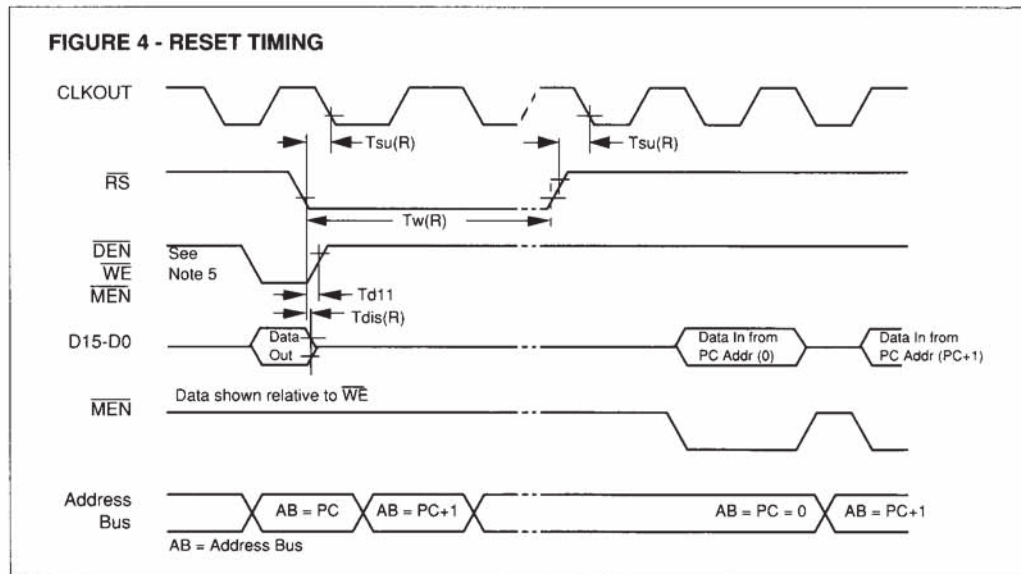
FIGURE 4 - RESET TIMING

CLKOUT

Tsu(R)

Tsu(R)

$\overline{RS}$

Tw(R)

$\overline{DEN}$
$\overline{WE}$
$\overline{MEN}$

See Note 5

Td11

Tdis(R)

D15-D0

Data Out

Data In from PC Addr (0)

Data In from PC Addr (PC+1)

Data shown relative to $\overline{WE}$

$\overline{MEN}$

Address Bus

AB = PC

AB = PC+1

AB = PC = 0

AB = PC+1

AB = Address Bus